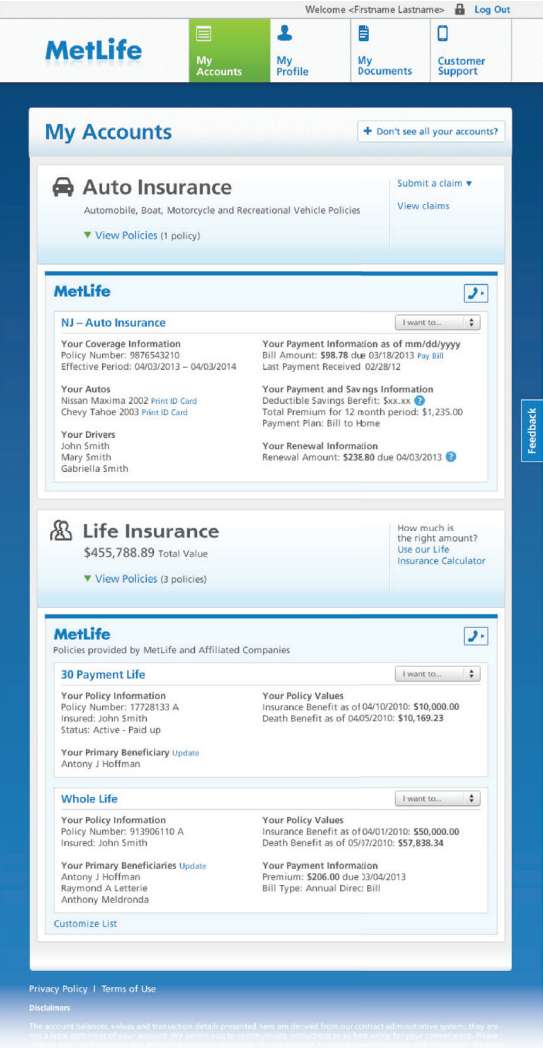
Welcome <Frstname Lastname> Log Out

MetLife

My Accounts

My Profile

My Documents

Customer Support

My Accounts

+ Don't see all your accounts?

Auto Insurance

Automobile, Boat, Motorcycle and Recreational Vehicle Policies

▼ View Policies (1 policy)

Submit a claim ▼

View claims

MetLife

NJ – Auto Insurance

I want to...

Your Coverage Information
Policy Number: 9876543210
Effective Period: 04/03/2013 – 04/03/2014

Your Payment Information as of mm/dd/yyyy
Bill Amount: $98.78 due 03/18/2013 Pay Bill
Last Payment Received 02/28/12

Your Autos
Nissan Maxima 2002 Print ID Card
Chevy Tahoe 2003 Print ID Card

Your Payment and Savngs Information
Deductible Savings Benefit: $xx.xx
Total Premium for 12 month period: $1,235.00
Payment Plan: Bill to Home

Your Drivers
John Smith
Mary Smith
Gabriella Smith

Your Renewal Information
Renewal Amount: $238.80 due 04/03/2013

Feedback

Life Insurance

$455,788.89 Total Value

▼ View Policies (3 policies)

How much is the right amount? Use our Life Insurance Calculator

MetLife

Policies provided by MetLife and Affiliated Companies

30 Payment Life

I want to...

Your Policy Information
Policy Number: 17728133 A
Insured: John Smith
Status: Active - Paid up

Your Policy Values
Insurance Benefit as of 04/10/2010: $10,000.00
Death Benefit as of 04/05/2010: $10,169.23

Your Primary Beneficiary Update
Antony J Hoffman

Whole Life

I want to...

Your Policy Information
Policy Number: 913906110 A
Insured: John Smith

Your Policy Values
Insurance Benefit as of 04/01/2010: $50,000.00
Death Benefit as of 05/07/2010: $57,838.34

Your Primary Beneficiaries Update
Antony J Hoffman
Raymond A Letterie
Anthony Meldronda

Your Payment Information
Premium: $206.00 due 13/04/2013
Bill Type: Annual Direc: Bill

Customize List

Privacy Policy | Terms of Use

Disclaimers

The account balances, values and transaction details presented here are derived from our contract administrative system; they are not a legal statement of your account. We permit you to communicate instructions to us free solely for your convenience. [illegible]